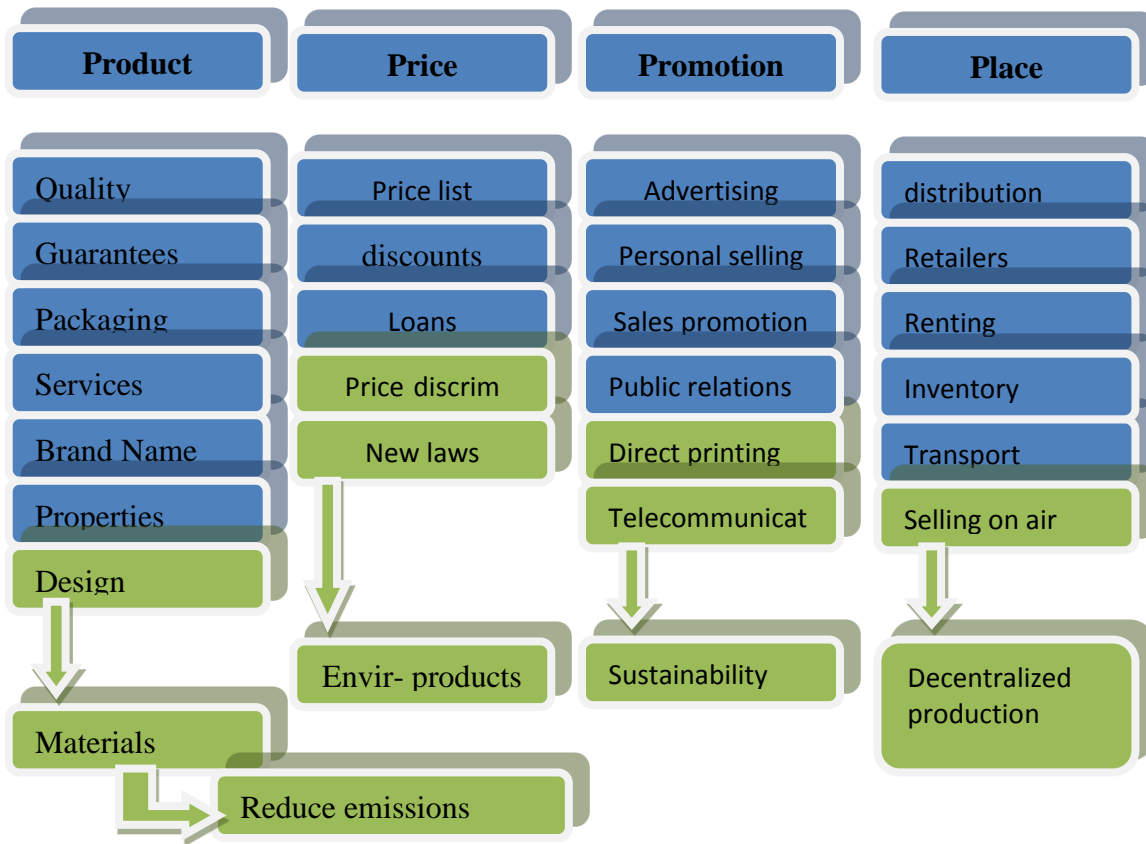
Product

Quality

Guarantees

Packaging

Services

Brand Name

Properties

Design

Materials

Reduce emissions

Price

Price list

discounts

Loans

Price discrim

New laws

Envir- products

Promotion

Advertising

Personal selling

Sales promotion

Public relations

Direct printing

Telecommunicat

Sustainability

Place

distribution

Retailers

Renting

Inventory

Transport

Selling on air

Decentralized production